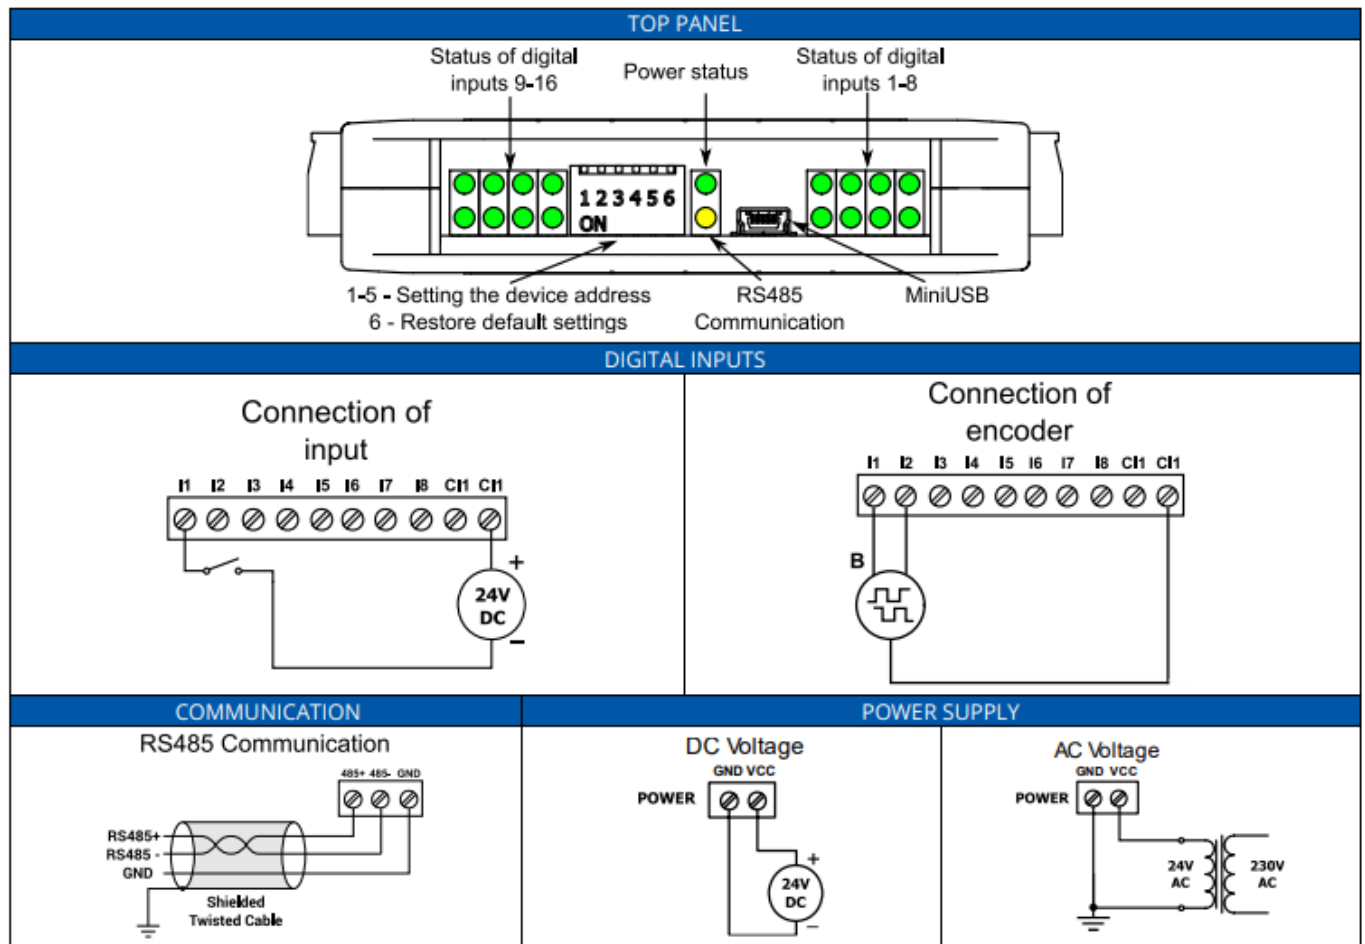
TOP PANEL

Status of digital inputs 9-16

Power status

Status of digital inputs 1-8

1 2 3 4 5 6
ON

1-5 - Setting the device address
6 - Restore default settings

RS485 Communication

MiniUSB

DIGITAL INPUTS

Connection of input

I1 I2 I3 I4 I5 I6 I7 I8 CI1 CI1

+
24V DC
−

Connection of encoder

I1 I2 I3 I4 I5 I6 I7 I8 CI1 CI1

B

COMMUNICATION

RS485 Communication

485+ 485- GND

RS485+
RS485 -
GND

Shielded Twisted Cable

POWER SUPPLY

DC Voltage

GND VCC

POWER

+
24V DC
−

AC Voltage

GND VCC

POWER

24V AC

230V AC